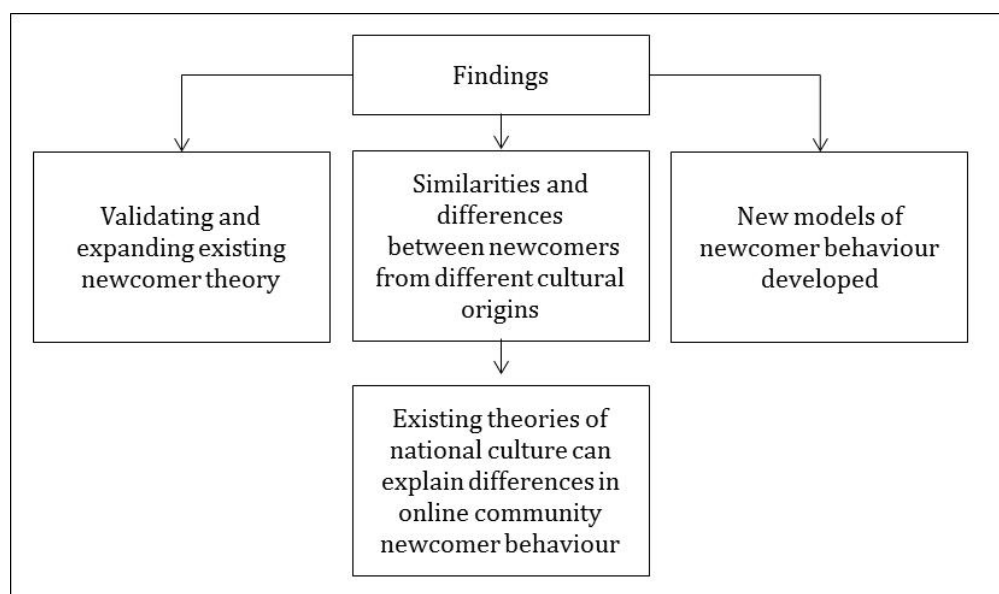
Findings

Validating and expanding existing newcomer theory

Similarities and differences between newcomers from different cultural origins

New models of newcomer behaviour developed

Existing theories of national culture can explain differences in online community newcomer behaviour